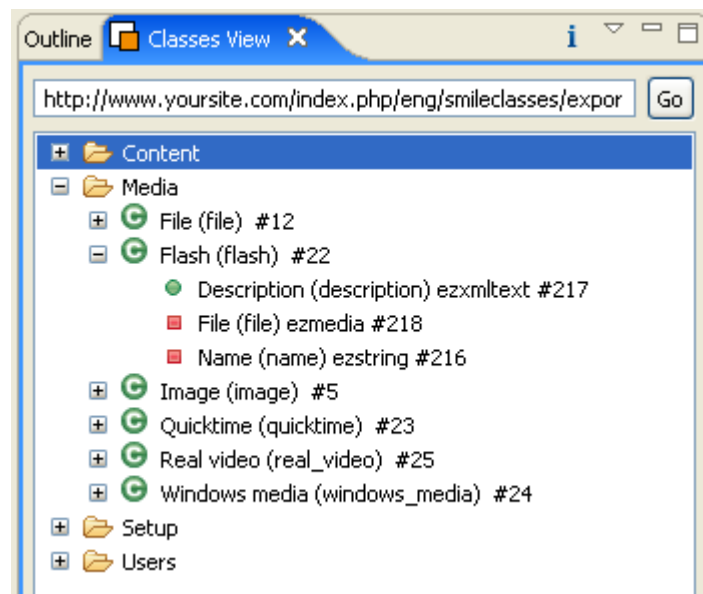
Outline Classes View ✕ i

http://www.yoursite.com/index.php/eng/smileclasses/expor Go

Content
Media
File (file) #12
Flash (flash) #22
Description (description) ezxmltext #217
File (file) ezmedia #218
Name (name) ezstring #216
Image (image) #5
Quicktime (quicktime) #23
Real video (real_video) #25
Windows media (windows_media) #24
Setup
Users